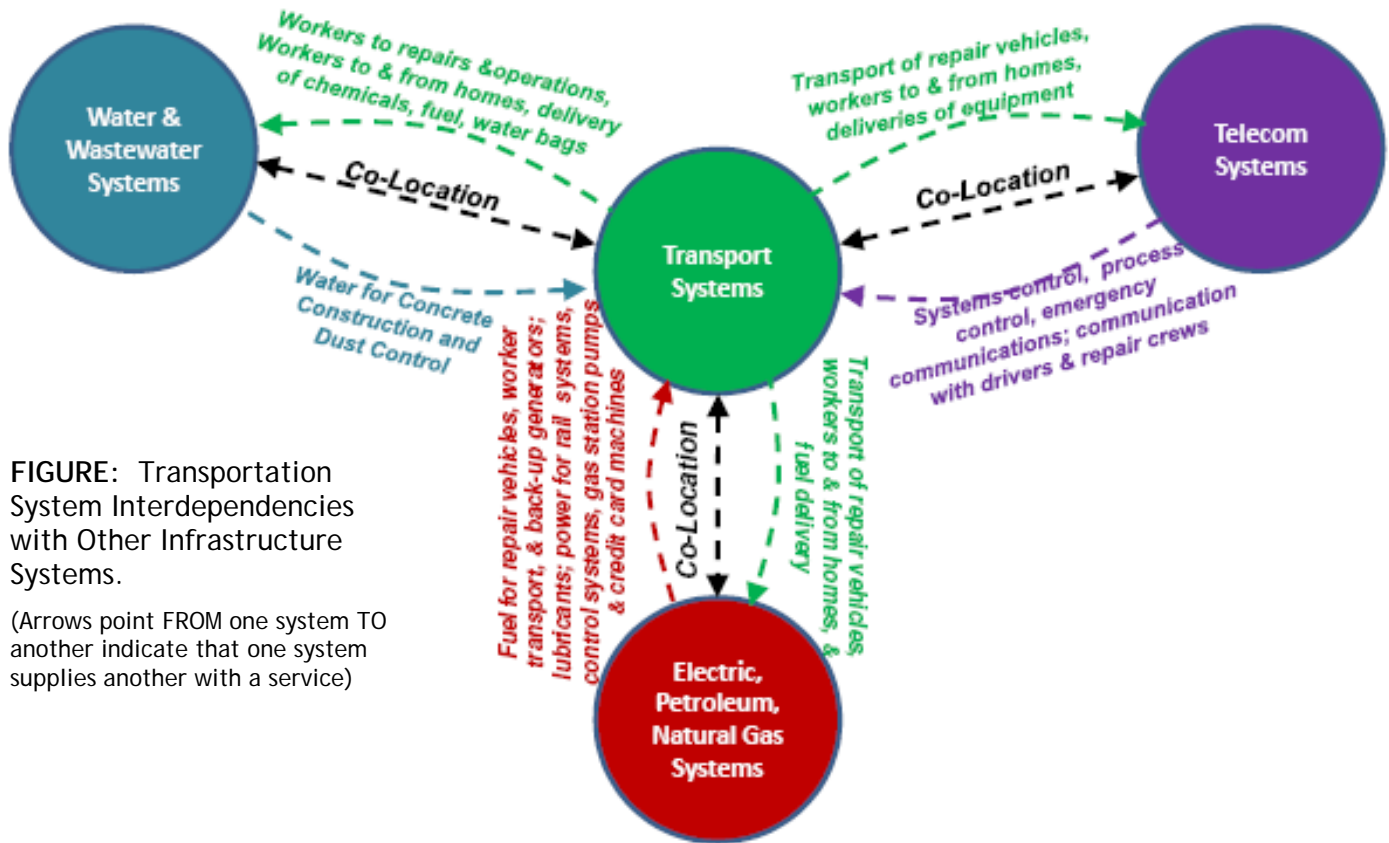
Water & Wastewater Systems

Workers to repairs &operations, Workers to & from homes, delivery of chemicals, fuel, water bags

Transport of repair vehicles, workers to & from homes, deliveries of equipment

Telecom Systems

Co-Location

Transport Systems

Co-Location

Water for Concrete Construction and Dust Control

Systems control, process control, emergency communications; communication with drivers & repair crews

Fuel for repair vehicles, worker transport, & back-up generators; lubricants; power for rail systems, control systems, gas station pumps & credit card machines

Co-Location

Transport of repair vehicles, workers to & from homes, & fuel delivery

Electric, Petroleum, Natural Gas Systems

FIGURE: Transportation System Interdependencies with Other Infrastructure Systems.

(Arrows point FROM one system TO another indicate that one system supplies another with a service)